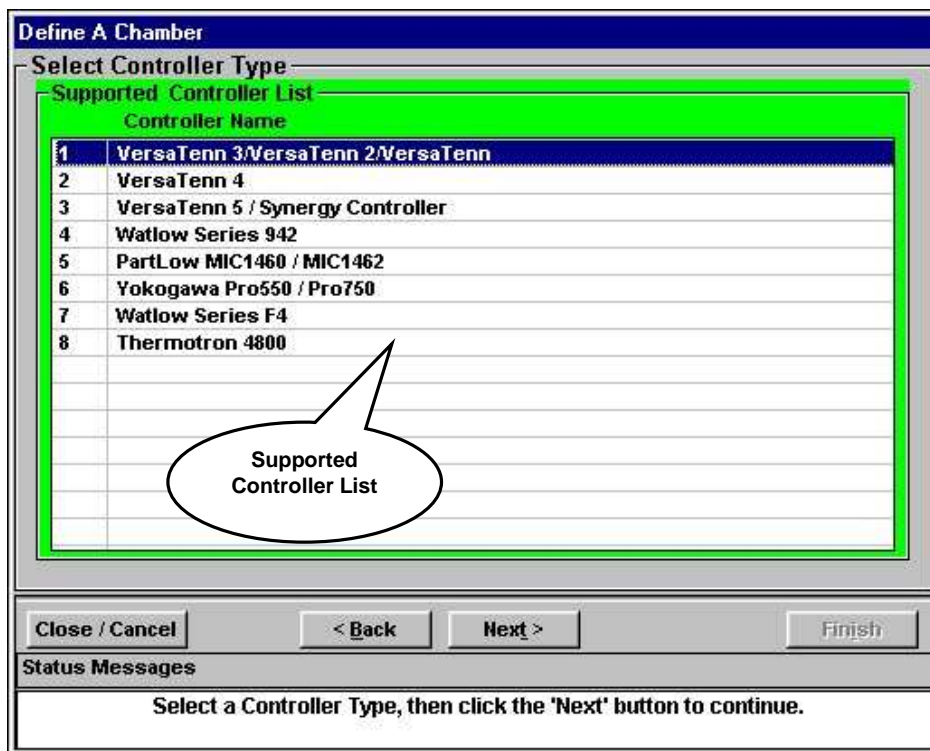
Define A Chamber

Select Controller Type

Supported Controller List

| | Controller Name |
|---|---|
| 1 | VersaTenn 3/VersaTenn 2/VersaTenn |
| 2 | VersaTenn 4 |
| 3 | VersaTenn 5 / Synergy Controller |
| 4 | Watlow Series 942 |
| 5 | PartLow MIC1460 / MIC1462 |
| 6 | Yokogawa Pro550 / Pro750 |
| 7 | Watlow Series F4 |
| 8 | Thermotron 4800 |

Supported Controller List

Close / Cancel
< Back
Next >
Finish

Status Messages

Select a Controller Type, then click the 'Next' button to continue.